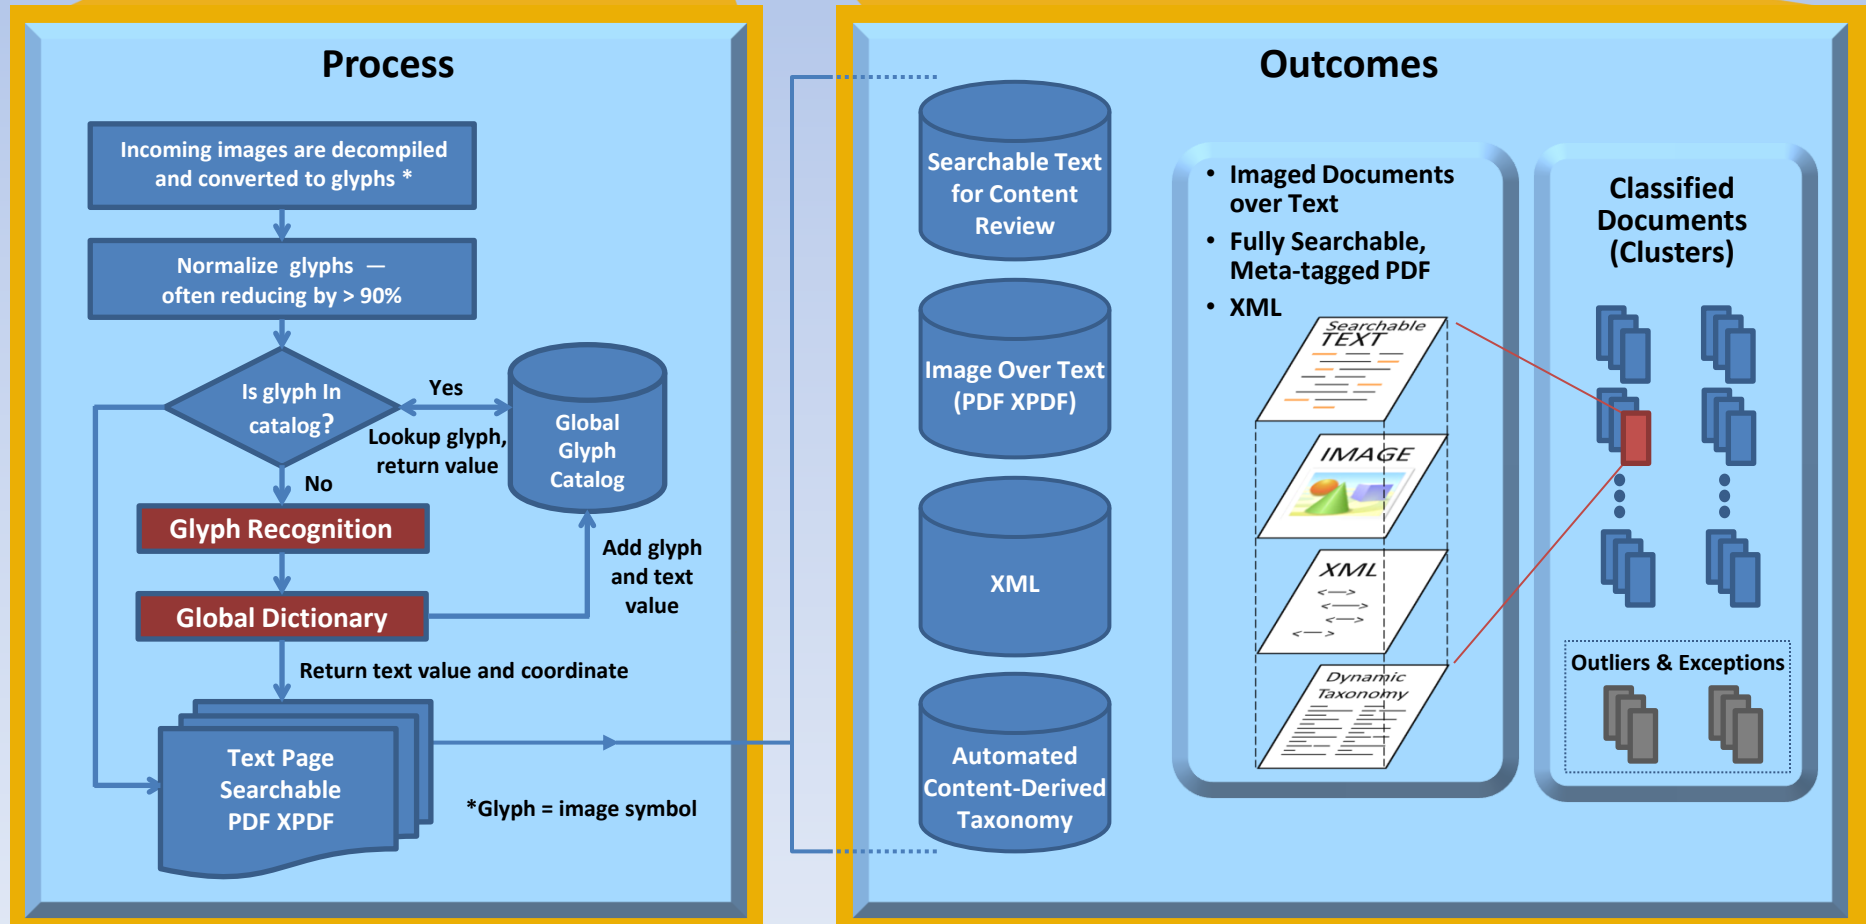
Process

Incoming images are decompiled and converted to glyphs *

Normalize glyphs — often reducing by > 90%

Is glyph In catalog?

Yes

Lookup glyph, return value

Global Glyph Catalog

No

Glyph Recognition

Add glyph and text value

Global Dictionary

Return text value and coordinate

Text Page Searchable PDF XPDF

*Glyph = image symbol

Outcomes

Searchable Text for Content Review

Image Over Text (PDF XPDF)

XML

Automated Content-Derived Taxonomy

• Imaged Documents over Text
• Fully Searchable, Meta-tagged PDF
• XML

Searchable TEXT

IMAGE

XML

Dynamic Taxonomy

Classified Documents (Clusters)

Outliers & Exceptions